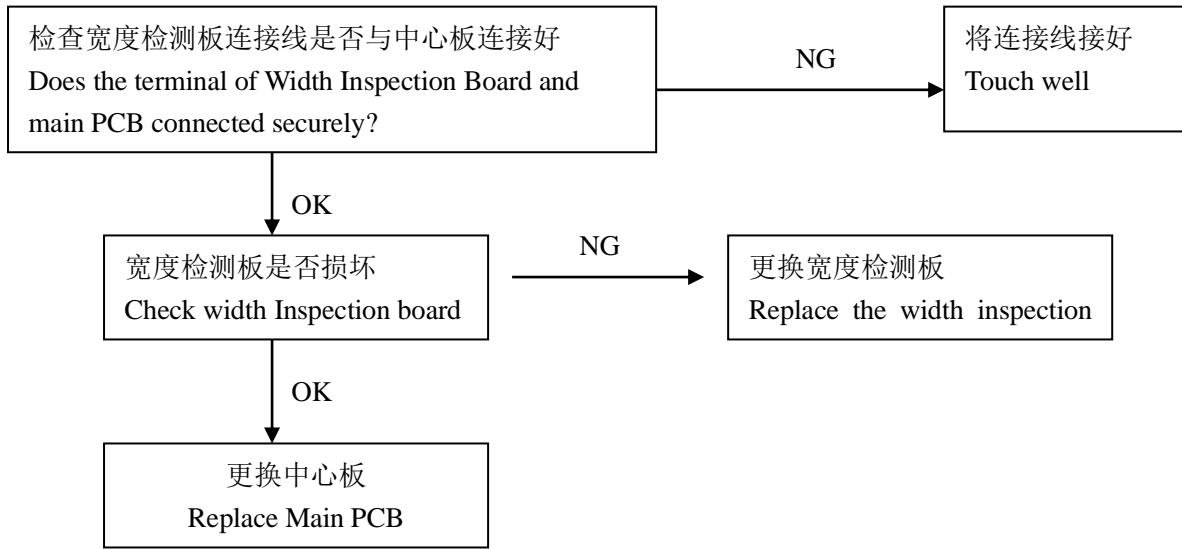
检查宽度检测板连接线是否与中心板连接好
Does the terminal of Width Inspection Board and main PCB connected securely?

NG

将连接线接好
Touch well

OK

宽度检测板是否损坏
Check width Inspection board

NG

更换宽度检测板
Replace the width inspection

OK

更换中心板
Replace Main PCB